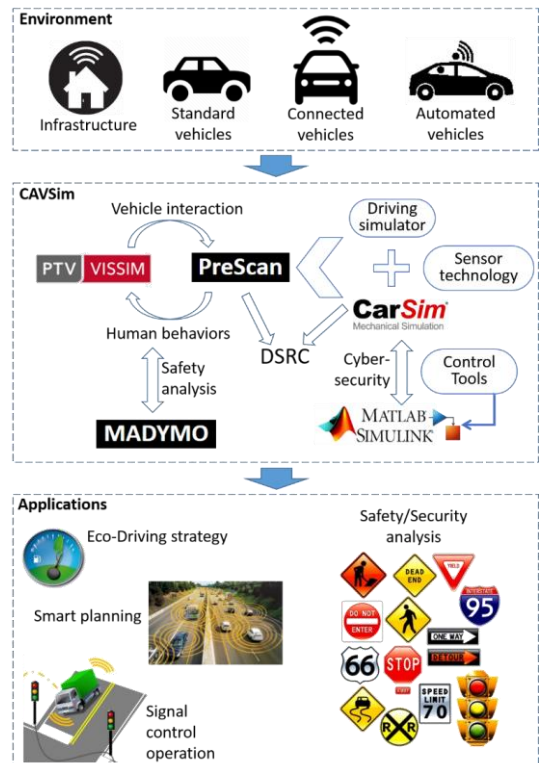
Environment

Infrastructure
Standard vehicles
Connected vehicles
Automated vehicles

CAVSim

Vehicle interaction
PTV VISSIM
PreScan
Driving simulator
Sensor technology
CarSim
Mechanical Simulation
Human behaviors
DSRC
Safety analysis
Cyber-security
Control Tools
MADYMO
MATLAB SIMULINK

Applications

Eco-Driving strategy
Safety/Security analysis
Smart planning
DEAD END
YIELD
INTERSTATE 95
DO NOT ENTER
ONE WAY
66
STOP
DETOUR
SPEED LIMIT 70
R R
Signal control operation